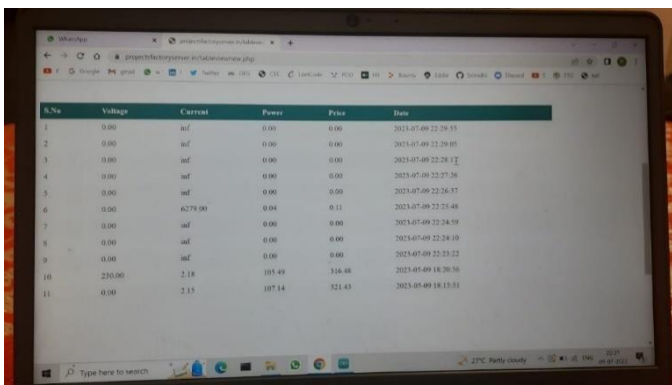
WhatsApp

projectsfactoryserver.in/tables/newe.php

| S.No | Voltage | Current | Power | Price | Date |
|---|---|---|---|---|---|
| 1 | 0.00 | inf | 0.00 | 0.00 | 2023-07-09 22:29:55 |
| 2 | 0.00 | inf | 0.00 | 0.00 | 2023-07-09 22:29:05 |
| 3 | 0.00 | inf | 0.00 | 0.00 | 2023-07-09 22:28:17 |
| 4 | 0.00 | inf | 0.00 | 0.00 | 2023-07-09 22:27:26 |
| 5 | 0.00 | inf | 0.00 | 0.00 | 2023-07-09 22:26:37 |
| 6 | 0.00 | 6279.00 | 0.04 | 0.11 | 2023-07-09 22:25:48 |
| 7 | 0.00 | inf | 0.00 | 0.00 | 2023-07-09 22:24:59 |
| 8 | 0.00 | inf | 0.00 | 0.00 | 2023-07-09 22:24:10 |
| 9 | 0.00 | inf | 0.00 | 0.00 | 2023-07-09 22:23:22 |
| 10 | 230.00 | 2.18 | 105.49 | 316.48 | 2023-05-09 18:20:50 |
| 11 | 0.00 | 2.15 | 107.14 | 321.43 | 2023-05-09 18:13:51 |

Type here to search

27°C Partly cloudy